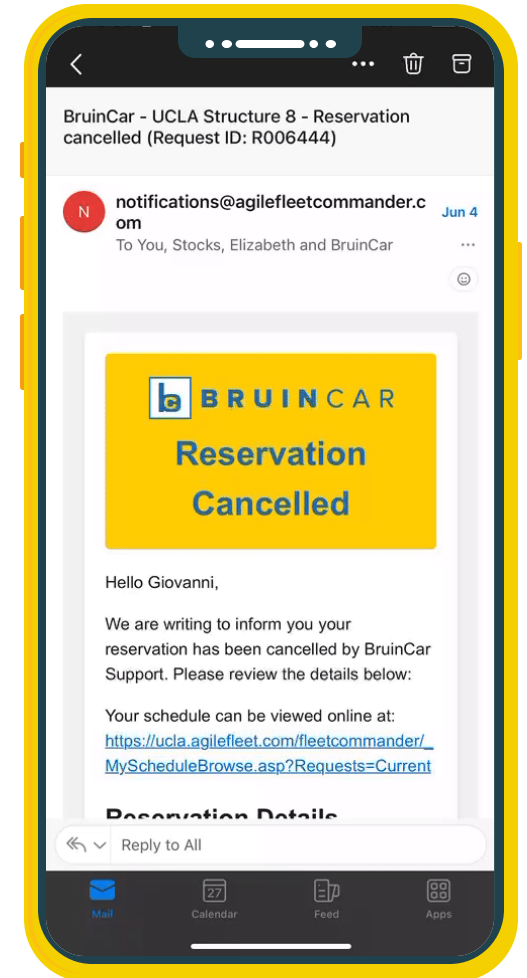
BruinCar - UCLA Structure 8 - Reservation cancelled (Request ID: R006444)

N

notifications@agilefleetcommander.com

Jun 4

To You, Stocks, Elizabeth and BruinCar

bc BRUINCAR

Reservation Cancelled

Hello Giovanni,

We are writing to inform you your reservation has been cancelled by BruinCar Support. Please review the details below:

Your schedule can be viewed online at: https://ucla.agilefleet.com/fleetcommander/_MyScheduleBrowse.asp?Requests=Current

Reservation Details

Reply to All

Mail

27
Calendar

Feed

Apps